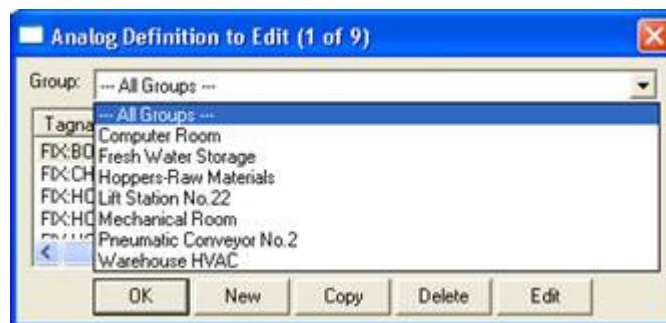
Analog Definition to Edit (1 of 9)

Group: --- All Groups ---

Tagna

FIX:BO
FIX:CH
FIX:HO
FIX:HO

--- All Groups ---
Computer Room
Fresh Water Storage
Hoppers-Raw Materials
Lift Station No.22
Mechanical Room
Pneumatic Conveyor No.2
Warehouse HVAC

OK New Copy Delete Edit